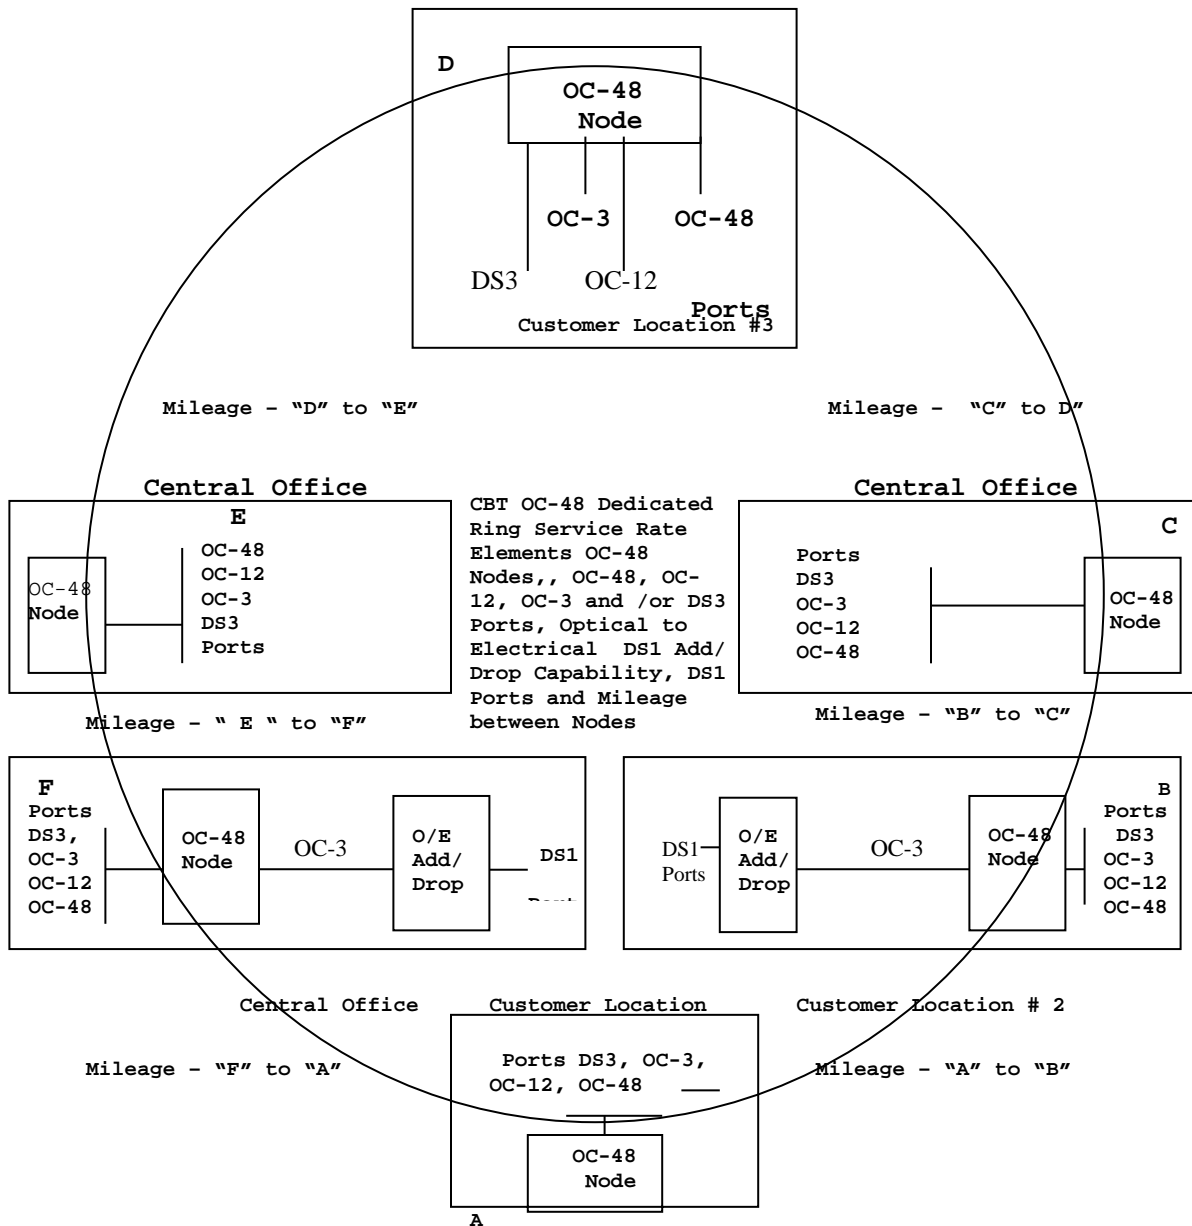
D

OC-48 Node

OC-3

OC-48

DS3

OC-12

Ports

Customer Location #3

Mileage – "D" to "E"

Mileage – "C" to D"

Central Office

E

OC-48 Node

OC-48
OC-12
OC-3
DS3
Ports

CBT OC-48 Dedicated Ring Service Rate Elements OC-48 Nodes,, OC-48, OC-12, OC-3 and /or DS3 Ports, Optical to Electrical DS1 Add/ Drop Capability, DS1 Ports and Mileage between Nodes

Central Office

C

Ports
DS3
OC-3
OC-12
OC-48

OC-48 Node

Mileage – " E " to "F"

Mileage – "B" to "C"

F

Ports
DS3,
OC-3
OC-12
OC-48

OC-48 Node

OC-3

O/E Add/ Drop

DS1

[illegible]

B

DS1 Ports

O/E Add/ Drop

OC-3

OC-48 Node

Ports
DS3
OC-3
OC-12
OC-48

Central Office

Customer Location

Customer Location # 2

Mileage – "F" to "A"

Ports DS3, OC-3, OC-12, OC-48

Mileage – "A" to "B"

OC-48 Node

A